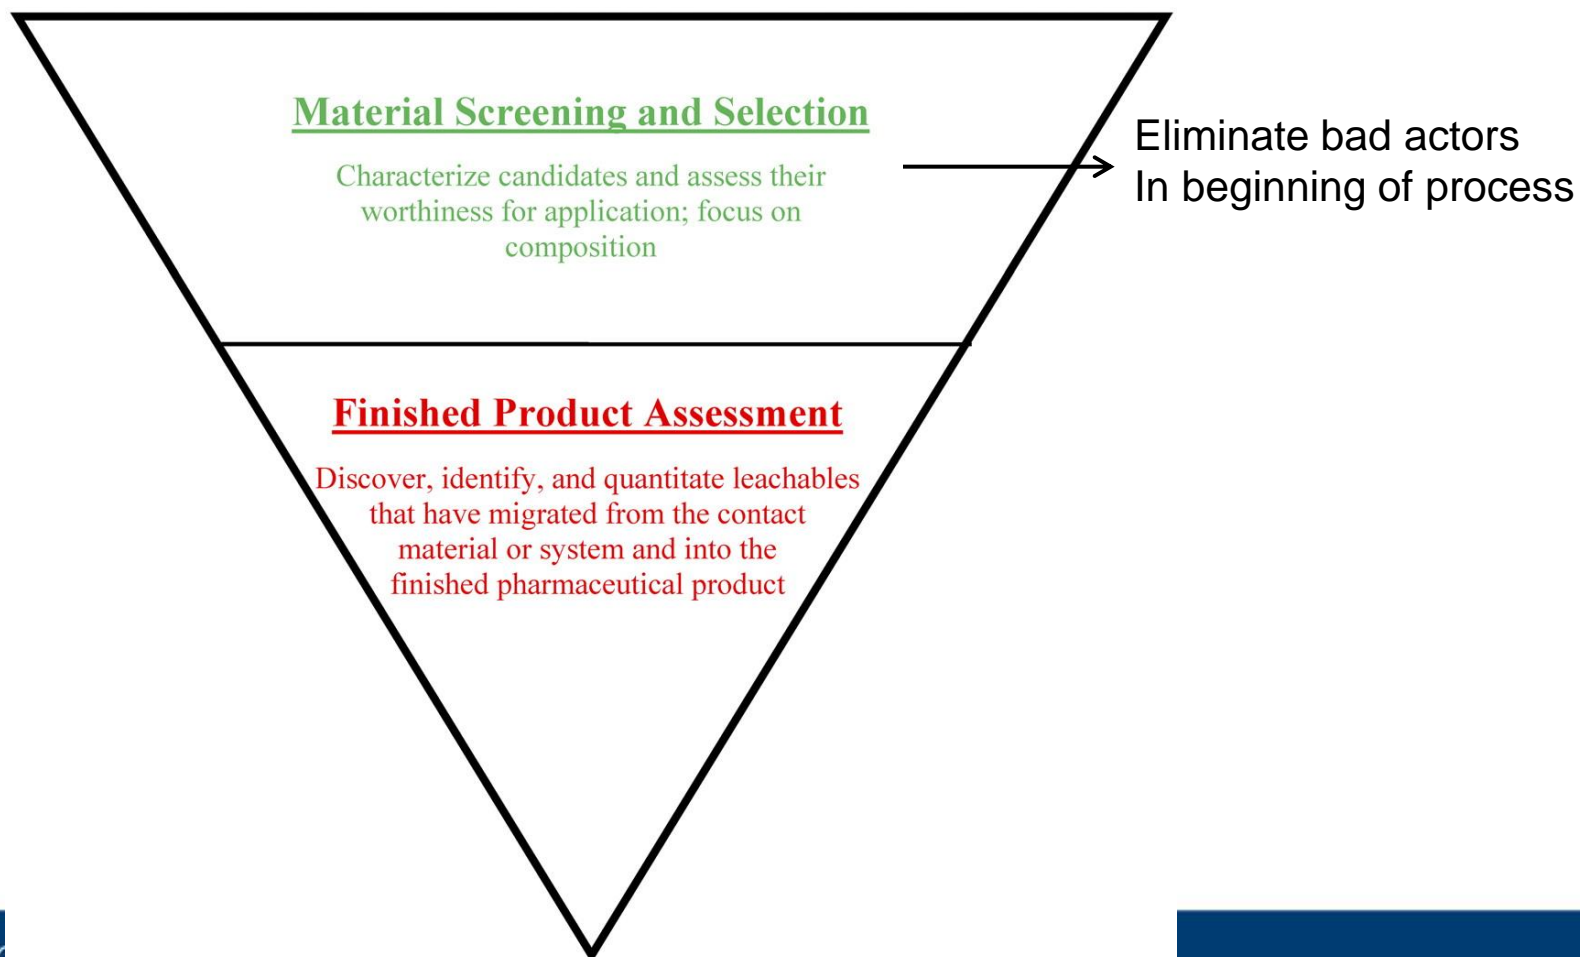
Material Screening and Selection

Characterize candidates and assess their worthiness for application; focus on composition

Eliminate bad actors
In beginning of process

Finished Product Assessment

Discover, identify, and quantitate leachables that have migrated from the contact material or system and into the finished pharmaceutical product